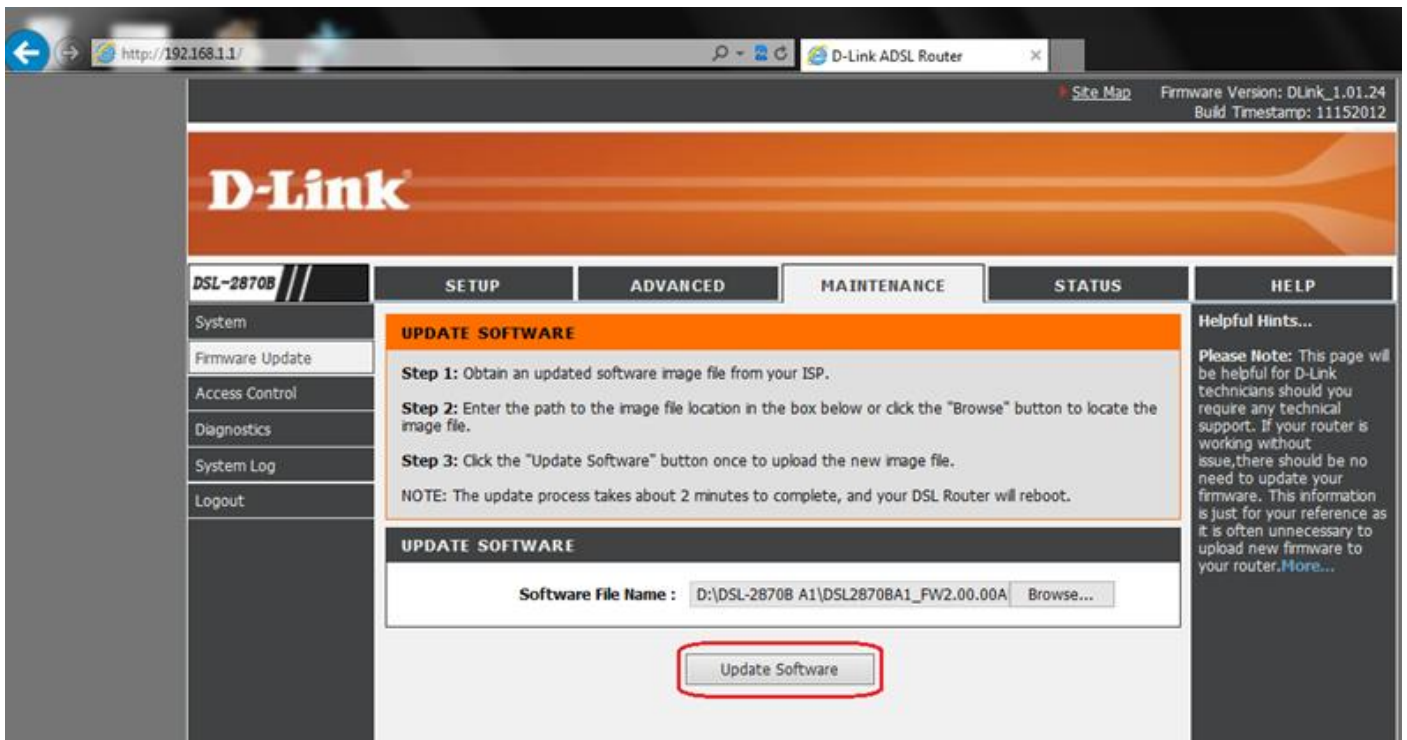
http://192.168.1.1/

D-Link ADSL Router

Site Map

Firmware Version: DLink_1.01.24
Build Timestamp: 11152012

D-Link

DSL-2870B

SETUP | ADVANCED | MAINTENANCE | STATUS | HELP

System
Firmware Update
Access Control
Diagnostics
System Log
Logout

UPDATE SOFTWARE

Step 1: Obtain an updated software image file from your ISP.

Step 2: Enter the path to the image file location in the box below or click the "Browse" button to locate the image file.

Step 3: Click the "Update Software" button once to upload the new image file.

NOTE: The update process takes about 2 minutes to complete, and your DSL Router will reboot.

UPDATE SOFTWARE

Software File Name : D:\DSL-2870B A1\DSL2870BA1_FW2.00.00A Browse...

Update Software

Helpful Hints...

Please Note: This page will be helpful for D-Link technicians should you require any technical support. If your router is working without issue,there should be no need to update your firmware. This information is just for your reference as it is often unnecessary to upload new firmware to your router.More...